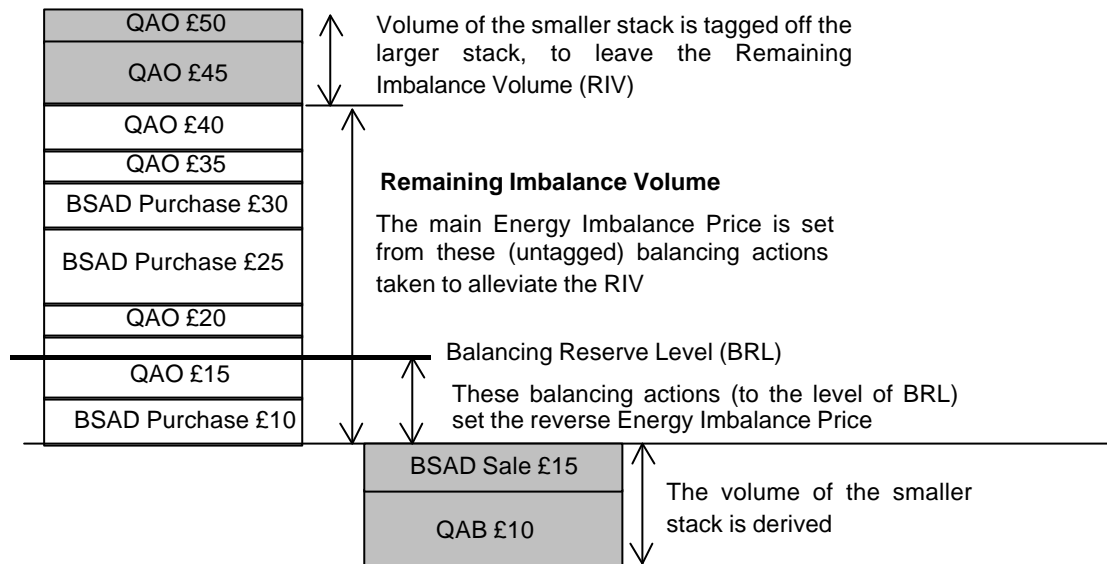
QAO £50

QAO £45

Volume of the smaller stack is tagged off the larger stack, to leave the Remaining Imbalance Volume (RIV)

QAO £40

QAO £35

BSAD Purchase £30

BSAD Purchase £25

QAO £20

**Remaining Imbalance Volume**

The main Energy Imbalance Price is set from these (untagged) balancing actions taken to alleviate the RIV

Balancing Reserve Level (BRL)

QAO £15

BSAD Purchase £10

These balancing actions (to the level of BRL) set the reverse Energy Imbalance Price

BSAD Sale £15

QAB £10

The volume of the smaller stack is derived